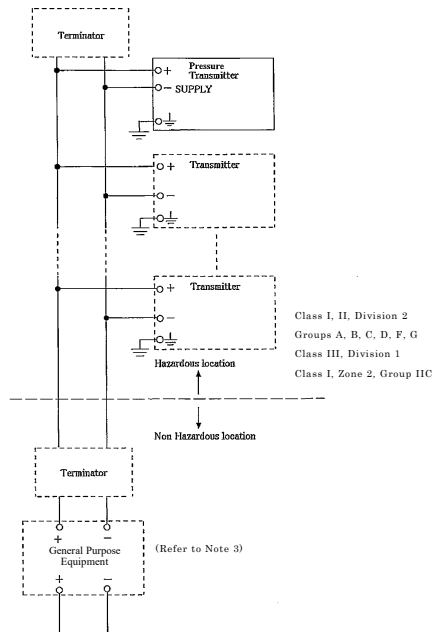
Terminator

+
Pressure Transmitter
− SUPPLY

+ Transmitter
−

+ Transmitter
−

Class I, II, Division 2
Groups A, B, C, D, F, G
Class III, Division 1
Class I, Zone 2, Group IIC

Hazardous location

Non Hazardous location

Terminator

+ −
General Purpose Equipment
+ −

(Refer to Note 3)